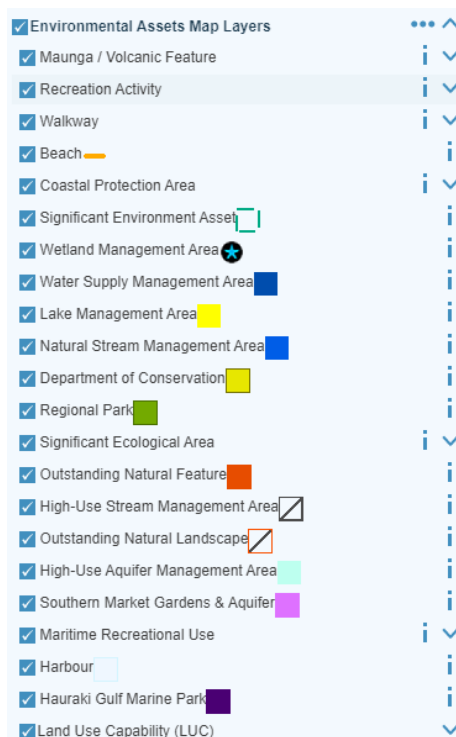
Environmental Assets Map Layers •••
Maunga / Volcanic Feature i
Recreation Activity i
Walkway i
Beach i
Coastal Protection Area i
Significant Environment Asset i
Wetland Management Area i
Water Supply Management Area i
Lake Management Area i
Natural Stream Management Area i
Department of Conservation i
Regional Park i
Significant Ecological Area i
Outstanding Natural Feature i
High-Use Stream Management Area i
Outstanding Natural Landscape i
High-Use Aquifer Management Area i
Southern Market Gardens & Aquifer i
Maritime Recreational Use i
Harbour i
Hauraki Gulf Marine Park i
Land Use Capability (LUC)